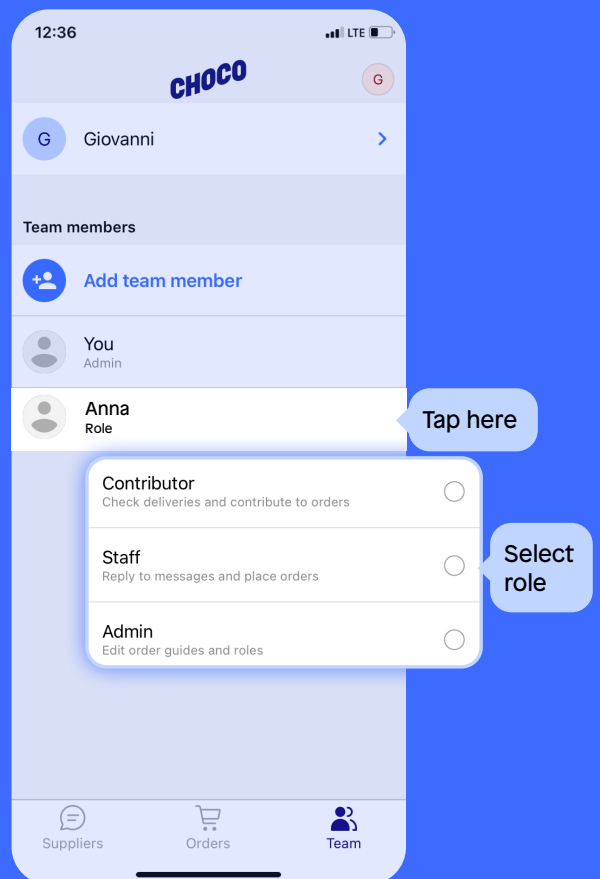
12:36

LTE

CHOCO

G

G

Giovanni

Team members

Add team member

You
Admin

Anna
Role

Tap here

Contributor
Check deliveries and contribute to orders

Staff
Reply to messages and place orders

Admin
Edit order guides and roles

Select role

Suppliers

Orders

Team